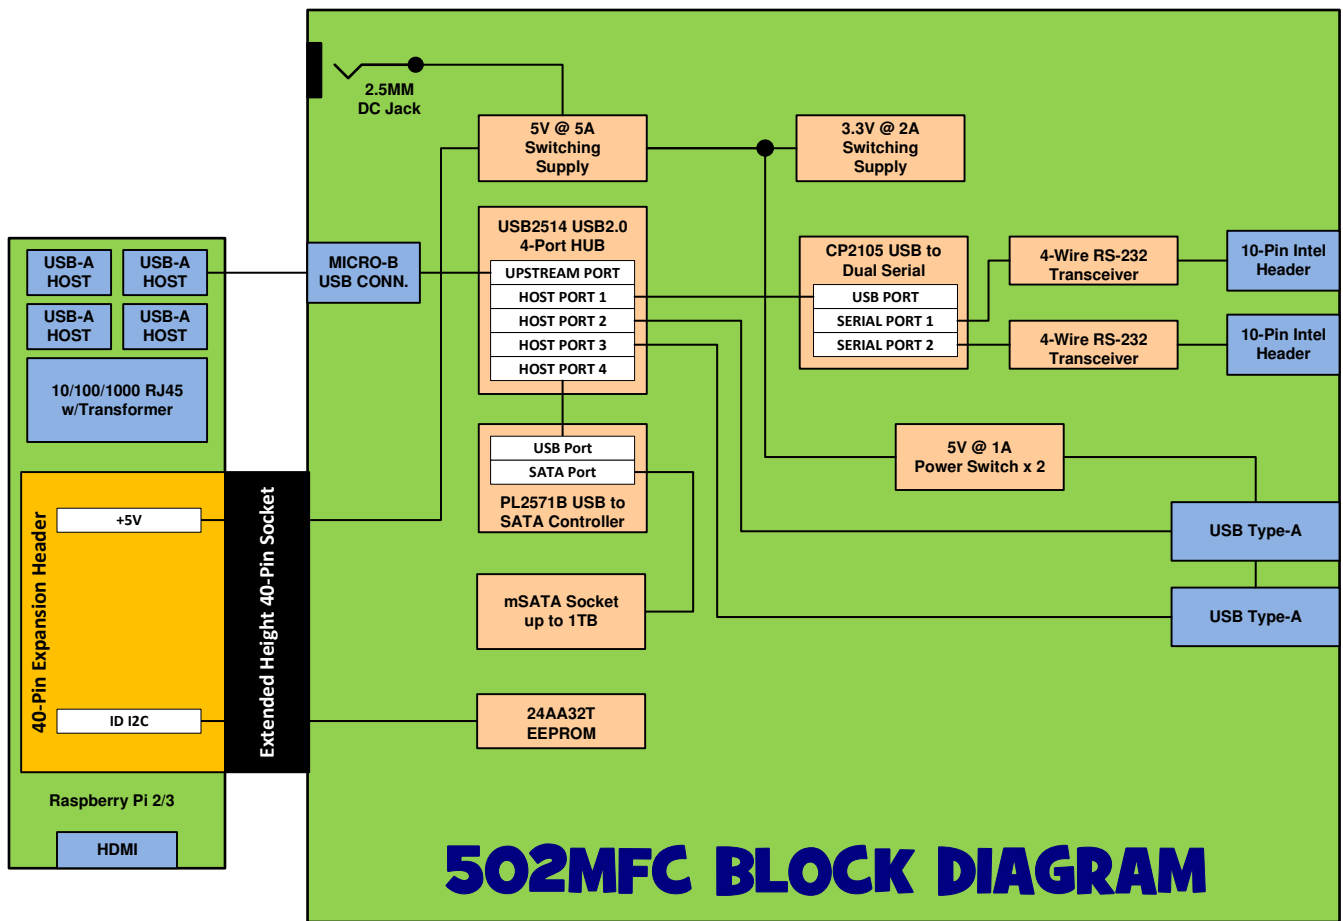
2.5MM
DC Jack

5V @ 5A
Switching
Supply

3.3V @ 2A
Switching
Supply

USB-A
HOST

USB-A
HOST

USB-A
HOST

USB-A
HOST

10/100/1000 RJ45
w/Transformer

MICRO-B
USB CONN.

USB2514 USB2.0
4-Port HUB

UPSTREAM PORT
HOST PORT 1
HOST PORT 2
HOST PORT 3
HOST PORT 4

CP2105 USB to
Dual Serial

USB PORT
SERIAL PORT 1
SERIAL PORT 2

4-Wire RS-232
Transceiver

4-Wire RS-232
Transceiver

10-Pin Intel
Header

10-Pin Intel
Header

USB Port
SATA Port
PL2571B USB to
SATA Controller

5V @ 1A
Power Switch x 2

40-Pin Expansion Header

+5V

ID I2C

Extended Height 40-Pin Socket

USB Type-A

USB Type-A

mSATA Socket
up to 1TB

24AA32T
EEPROM

Raspberry Pi 2/3

HDMI

502MFC BLOCK DIAGRAM